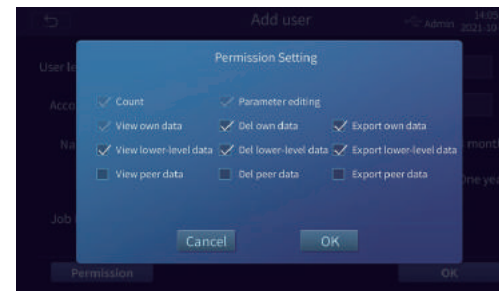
Add user

Admin 14:0 2021-10

User le

Acco

Na

Job

Permission Setting

Count

Parameter editing

View own data

Del own data

Export own data

View lower-level data

Del lower-level data

Export lower-level data

View peer data

Del peer data

Export peer data

Cancel

OK

mont

One yea

Permission

OK